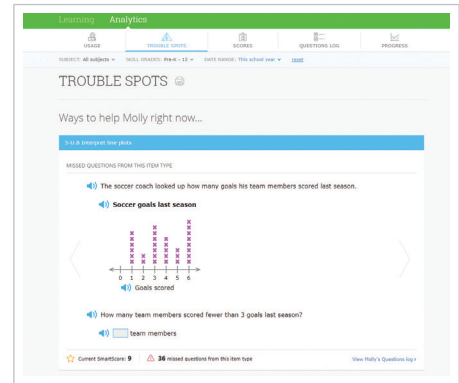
Learning Analytics

USAGE
TROUBLE SPOTS
SCORES
QUESTIONS LOG
PROGRESS

SUBJECT: All subjects
SKILL GRADES: Pre-K – 12
DATE RANGE: This school year
reset

TROUBLE SPOTS

Ways to help Molly right now...

5-U.8 Interpret line plots

MISSED QUESTIONS FROM THIS ITEM TYPE

The soccer coach looked up how many goals his team members scored last season.

Soccer goals last season

0 1 2 3 4 5 6

Goals scored

How many team members scored fewer than 3 goals last season?

team members

Current SmartScore: 9
36 missed questions from this item type
View Molly's Questions log